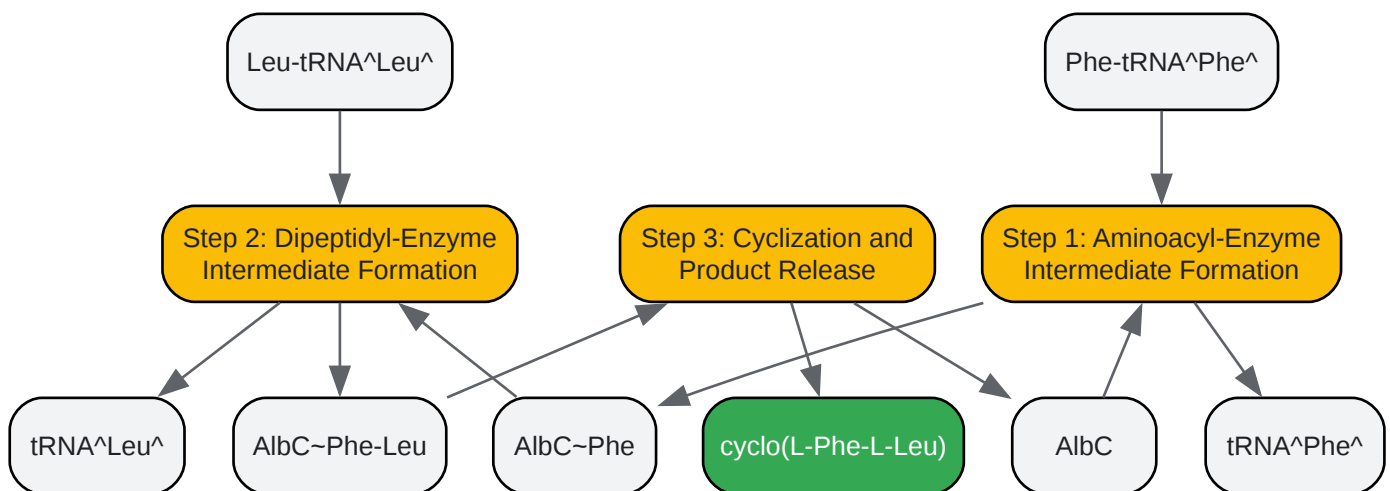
Leu-tRNA^Leu^

Phe-tRNA^Phe^

Step 2: Dipeptidyl-Enzyme Intermediate Formation

Step 3: Cyclization and Product Release

Step 1: Aminoacyl-Enzyme Intermediate Formation

tRNA^Leu^

AlbC~Phe-Leu

AlbC~Phe

cyclo(L-Phe-L-Leu)

AlbC

tRNA^Phe^